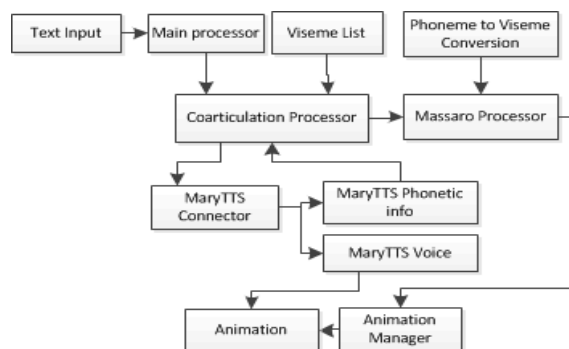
Text Input

Main processor

Viseme List

Phoneme to Viseme Conversion

Coarticulation Processor

Massaro Processor

MaryTTS Connector

MaryTTS Phonetic info

MaryTTS Voice

Animation

Animation Manager